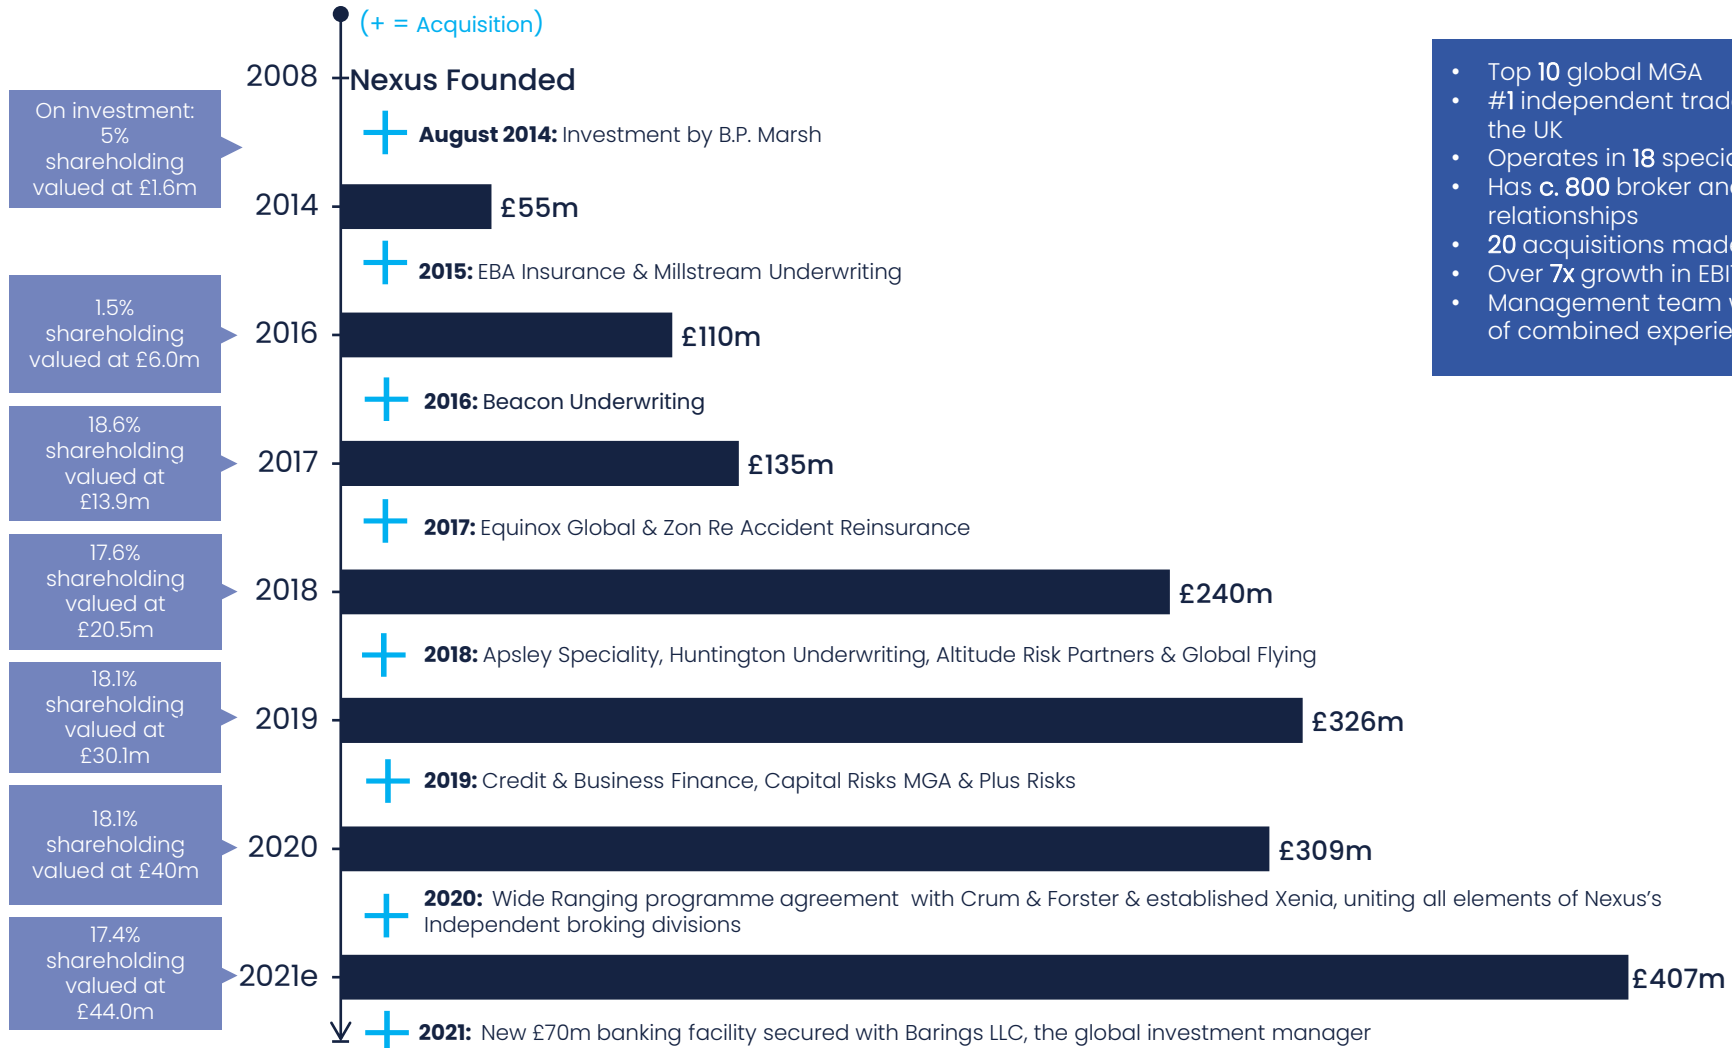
(+ = Acquisition)

2008 Nexus Founded

On investment: 5% shareholding valued at £1.6m

+ **August 2014:** Investment by B.P. Marsh

2014 £55m

+ **2015:** EBA Insurance & Millstream Underwriting

1.5% shareholding valued at £6.0m

2016 £110m

+ **2016:** Beacon Underwriting

18.6% shareholding valued at £13.9m

2017 £135m

+ **2017:** Equinox Global & Zon Re Accident Reinsurance

17.6% shareholding valued at £20.5m

2018 £240m

+ **2018:** Apsley Speciality, Huntington Underwriting, Altitude Risk Partners & Global Flying

18.1% shareholding valued at £30.1m

2019 £326m

+ **2019:** Credit & Business Finance, Capital Risks MGA & Plus Risks

18.1% shareholding valued at £40m

2020 £309m

+ **2020:** Wide Ranging programme agreement with Crum & Forster & established Xenia, uniting all elements of Nexus's Independent broking divisions

17.4% shareholding valued at £44.0m

2021e £407m

+ **2021:** New £70m banking facility secured with Barings LLC, the global investment manager

- Top **10** global MGA
- **#1** independent trad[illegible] the UK
- Operates in **18** speci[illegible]
- Has **c. 800** broker an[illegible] relationships
- **20** acquisitions mad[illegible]
- Over **7x** growth in EBI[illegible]
- Management team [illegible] of combined experie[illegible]